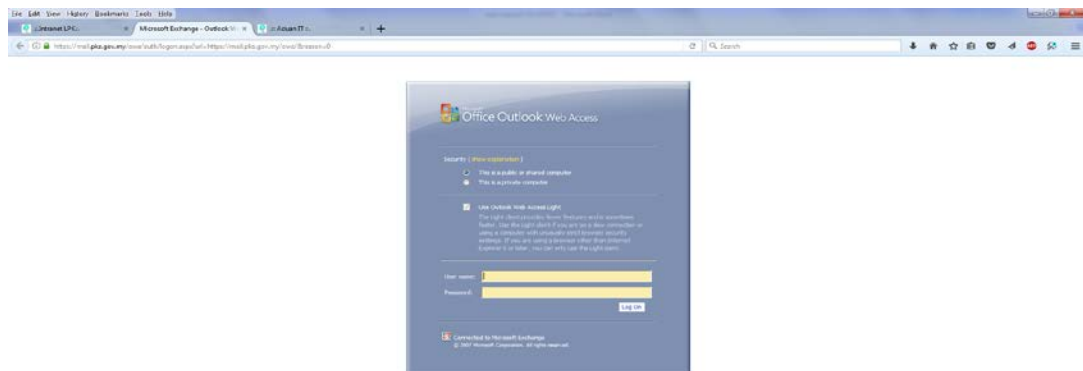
File Edit View History Bookmarks Tools Help

:: Intranet LPC ::

Microsoft Exchange - Outlook W...

:: Aduan IT ::

https://mail.pkc.gov.my/owa/auth/logon.aspx?url=https://mail.pkc.gov.my/owa/&reason=0

Search

Microsoft Office Outlook Web Access

Security ( show explanation )

This is a public or shared computer

This is a private computer

Use Outlook Web Access Light

The Light client provides fewer features and is sometimes faster. Use the Light client if you are on a slow connection or using a computer with unusually strict browser security settings. If you are using a browser other than Internet Explorer 6 or later, you can only use the Light client.

User name:

Password:

Log On

Connected to Microsoft Exchange

© 2007 Microsoft Corporation. All rights reserved.